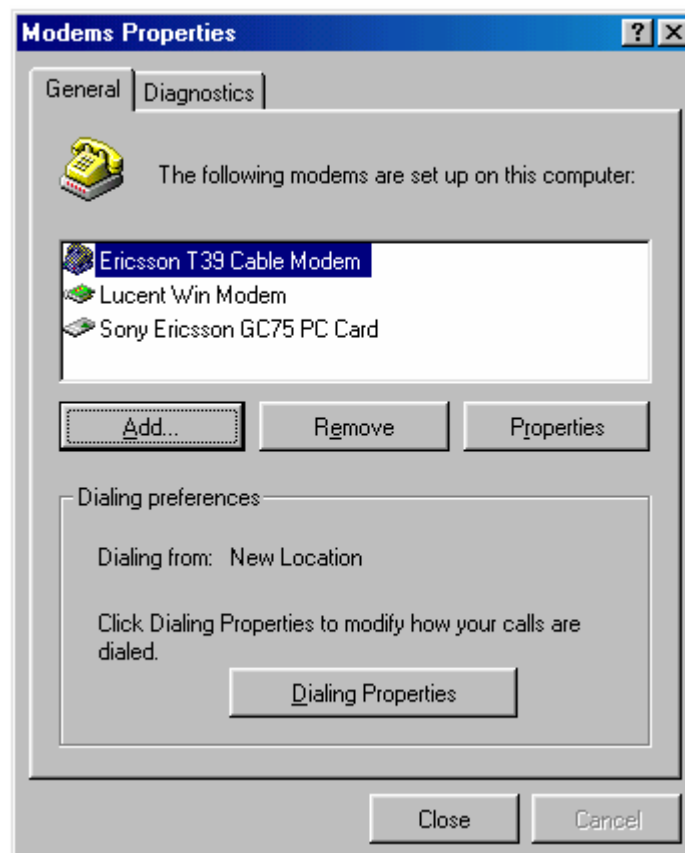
Modems Properties

?

General

Diagnostics

The following modems are set up on this computer:

Ericsson T39 Cable Modem
Lucent Win Modem
Sony Ericsson GC75 PC Card

Add...

Remove

Properties

Dialing preferences

Dialing from: New Location

Click Dialing Properties to modify how your calls are dialed.

Dialing Properties

Close

Cancel